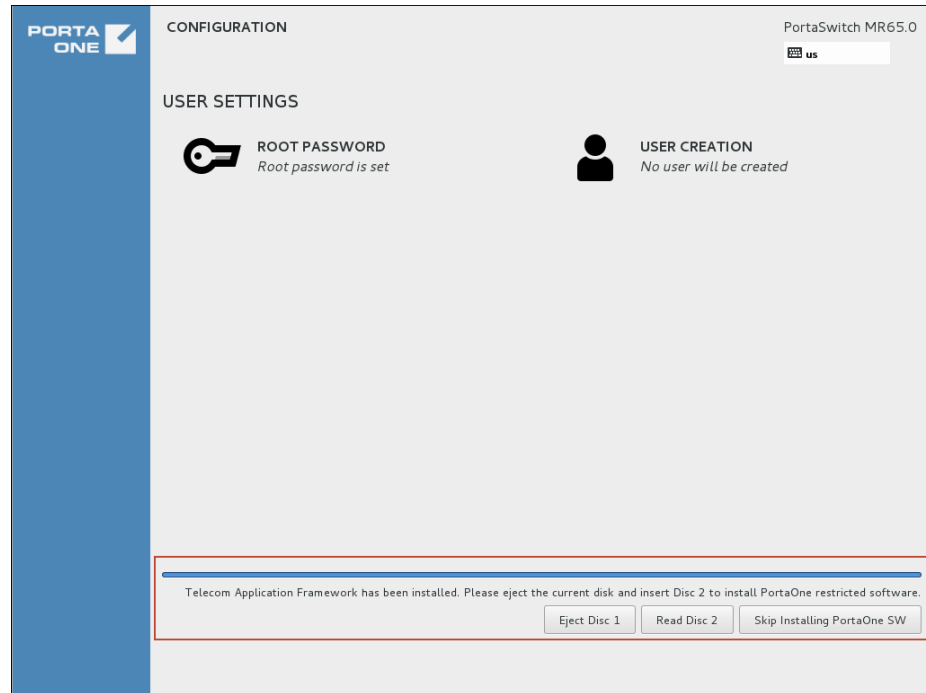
PORTA ONE

CONFIGURATION

PortaSwitch MR65.0

us

USER SETTINGS

ROOT PASSWORD
Root password is set

USER CREATION
No user will be created

Telecom Application Framework has been installed. Please eject the current disk and insert Disc 2 to install PortaOne restricted software.

Eject Disc 1

Read Disc 2

Skip Installing PortaOne SW